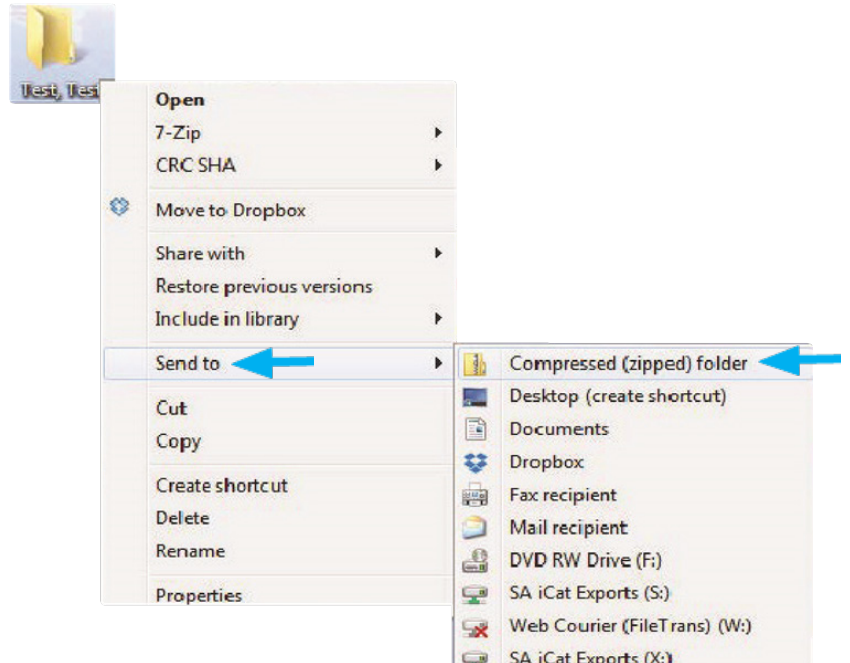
Test, Test

Open
7-Zip
CRC SHA
Move to Dropbox
Share with
Restore previous versions
Include in library
Send to
Cut
Copy
Create shortcut
Delete
Rename
Properties

Compressed (zipped) folder
Desktop (create shortcut)
Documents
Dropbox
Fax recipient
Mail recipient
DVD RW Drive (F:)
SA iCat Exports (S:)
Web Courier (FileTrans) (W:)
SA iCat Exports (X:)